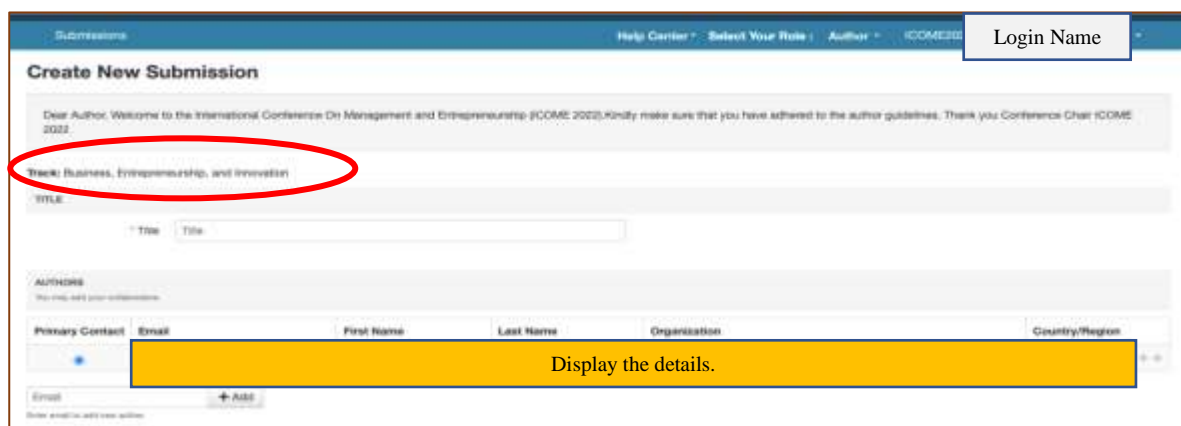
Submissions

Help Center · Select Your Role : Author · ICOME20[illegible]

Login Name

Create New Submission

Dear Author, Welcome to the International Conference On Management and Entrepreneurship (ICOME 2022).Kindly make sure that you have adhered to the author guidelines. Thank you Conference Chair ICOME 2022

Track: Business, Entrepreneurship, and Innovation

TITLE

* Title Title

AUTHORS

You may add your collaborators.

| Primary Contact | Email | First Name | Last Name | Organization | Country/Region |
|---|---|---|---|---|---|
| • | | | | | |

Display the details.

Email + Add

Enter email to add new author.